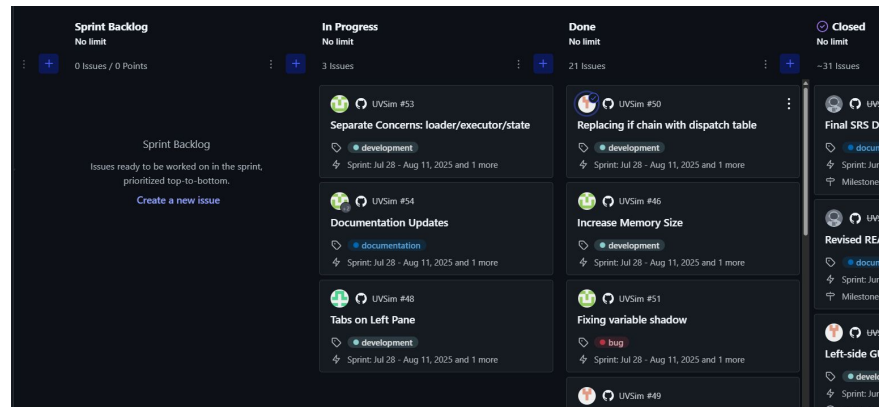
Sprint Backlog
No limit
0 Issues / 0 Points

Sprint Backlog
Issues ready to be worked on in the sprint, prioritized top-to-bottom.
Create a new issue

In Progress
No limit
3 Issues

UVSim #53
Separate Concerns: loader/executor/state
development
Sprint: Jul 28 - Aug 11, 2025 and 1 more

UVSim #54
Documentation Updates
documentation
Sprint: Jul 28 - Aug 11, 2025 and 1 more

UVSim #48
Tabs on Left Pane
development
Sprint: Jul 28 - Aug 11, 2025 and 1 more

Done
No limit
21 Issues

UVSim #50
Replacing if chain with dispatch table
development
Sprint: Jul 28 - Aug 11, 2025 and 1 more

UVSim #46
Increase Memory Size
development
Sprint: Jul 28 - Aug 11, 2025 and 1 more

UVSim #51
Fixing variable shadow
bug
Sprint: Jul 28 - Aug 11, 2025 and 1 more

UVSim #49

Closed
No limit
~31 Issues

UV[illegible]
Final SRS D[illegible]
docum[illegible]
Sprint: Ju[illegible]
Milestone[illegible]

UV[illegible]
Revised RE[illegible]
docum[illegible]
Sprint: Ju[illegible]
Milestone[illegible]

UV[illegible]
Left-side G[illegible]
develo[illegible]
Sprint: Ju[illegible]